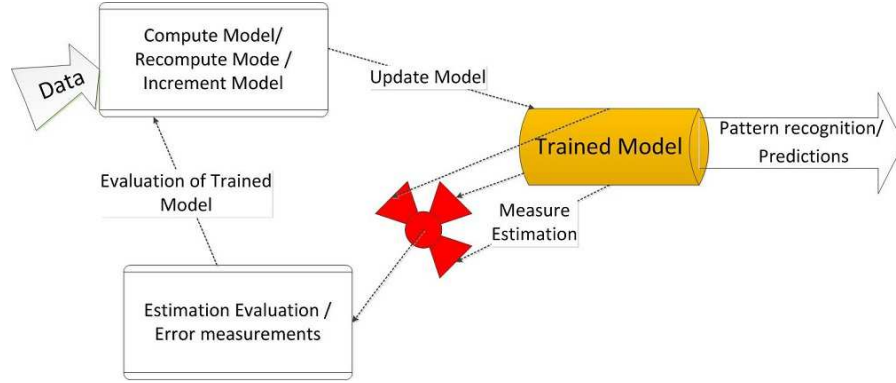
Data

Compute Model/ Recompute Mode / Increment Model

Update Model

Trained Model

Pattern recognition/ Predictions

Evaluation of Trained Model

Measure Estimation

Estimation Evaluation / Error measurements